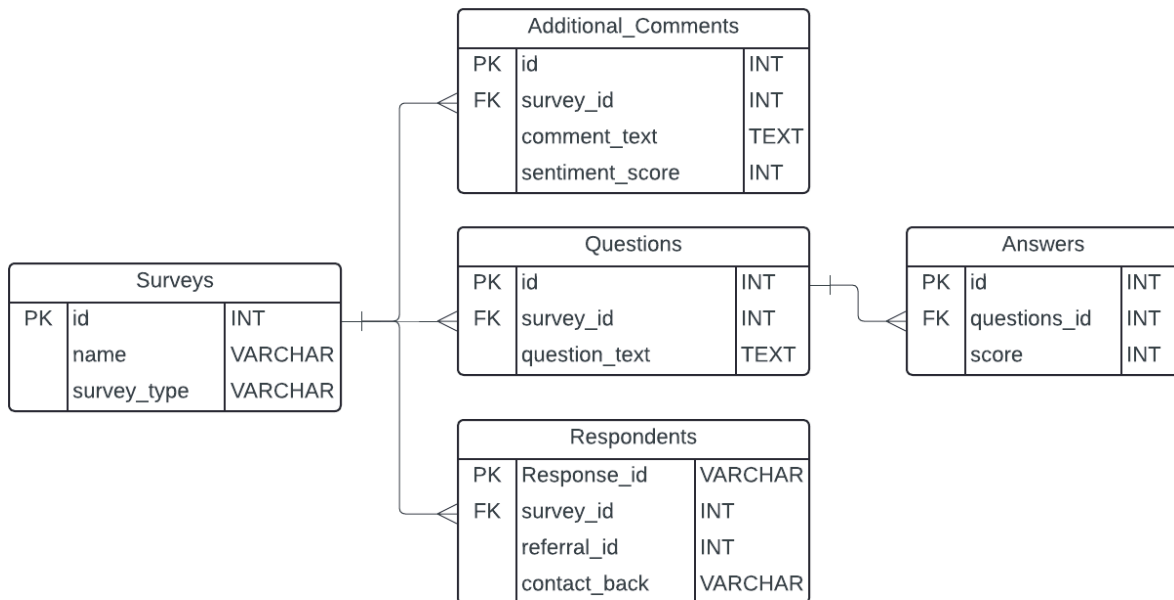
Additional_Comments

| | | |
|---|---|---|
| PK | id | INT |
| FK | survey_id | INT |
| | comment_text | TEXT |
| | sentiment_score | INT |

Surveys

| | | |
|---|---|---|
| PK | id | INT |
| | name | VARCHAR |
| | survey_type | VARCHAR |

Questions

| | | |
|---|---|---|
| PK | id | INT |
| FK | survey_id | INT |
| | question_text | TEXT |

Answers

| | | |
|---|---|---|
| PK | id | INT |
| FK | questions_id | INT |
| | score | INT |

Respondents

| | | |
|---|---|---|
| PK | Response_id | VARCHAR |
| FK | survey_id | INT |
| | referral_id | INT |
| | contact_back | VARCHAR |